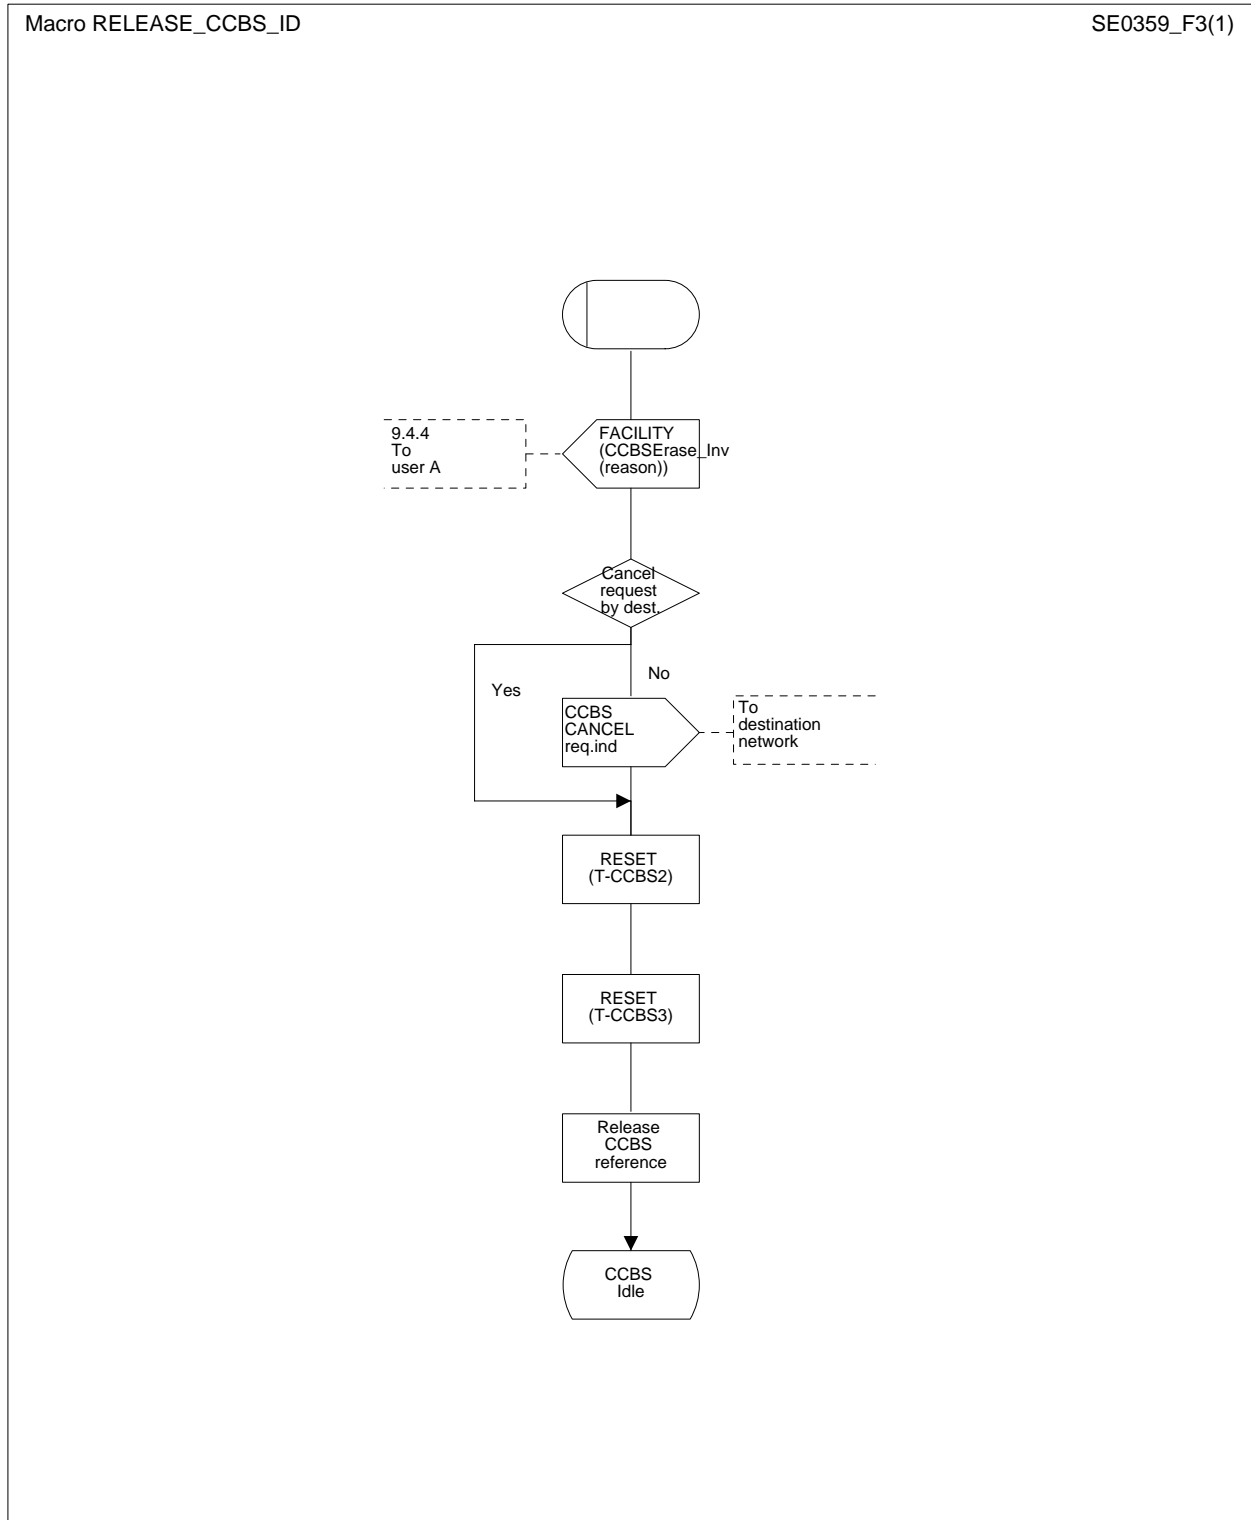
Macro RELEASE_CCBS_ID

SE0359_F3(1)

9.4.4
To
user A

FACILITY
(CCBSErase_Inv
(reason))

Cancel
request
by dest.

Yes

No

CCBS
CANCEL
req.ind

To
destination
network

RESET
(T-CCBS2)

RESET
(T-CCBS3)

Release
CCBS
reference

CCBS
Idle